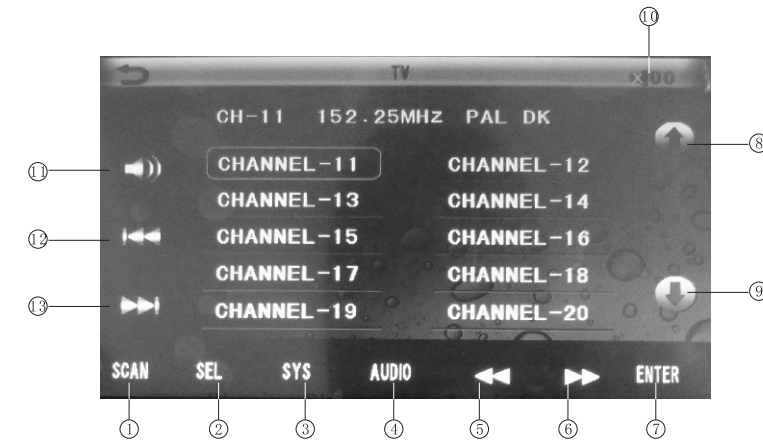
⑩

TV

x00

CH-11 152.25MHZ PAL DK

⑪

⑫

⑬

CHANNEL-11
CHANNEL-12
CHANNEL-13
CHANNEL-14
CHANNEL-15
CHANNEL-16
CHANNEL-17
CHANNEL-18
CHANNEL-19
CHANNEL-20

⑧

⑨

SCAN SEL SYS AUDIO ENTER

① ② ③ ④ ⑤ ⑥ ⑦